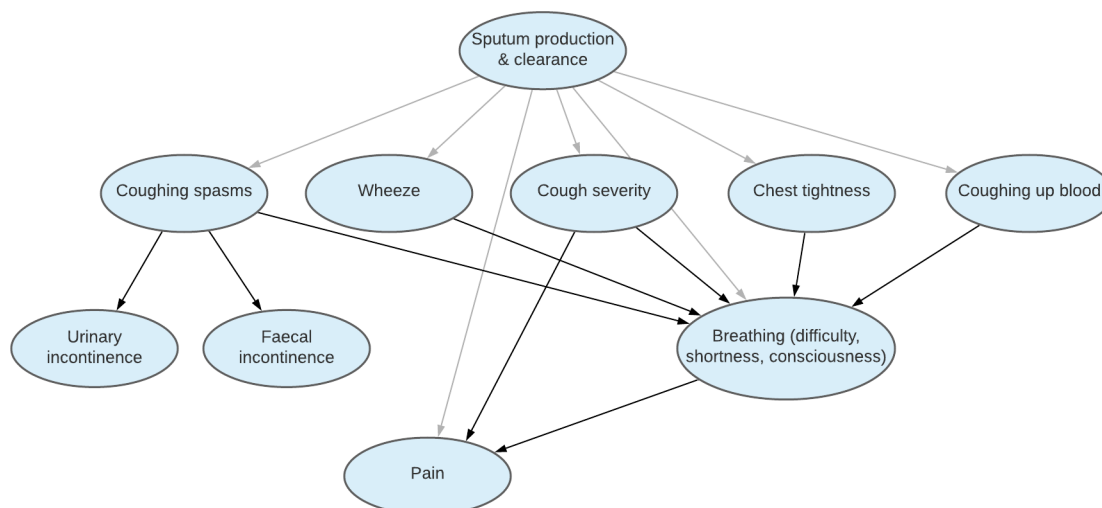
Sputum production & clearance

Coughing spasms

Wheeze

Cough severity

Chest tightness

Coughing up blood

Urinary incontinence

Faecal incontinence

Breathing (difficulty, shortness, consciousness)

Pain